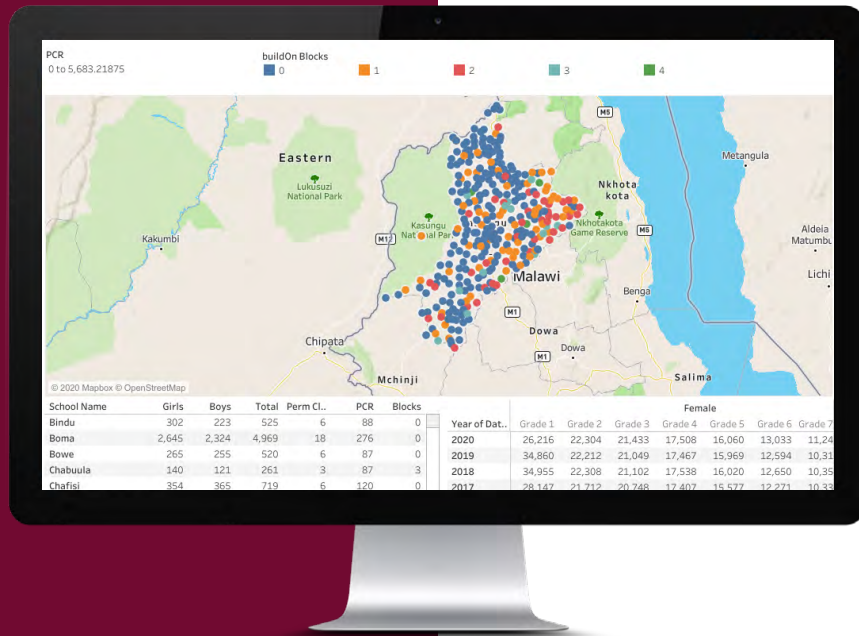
PCR
0 to 5,683.21875

buildOn Blocks
0 1 2 3 4

Eastern
Lukusuzi National Park
Kakumbi
M12
Kasungu National Park
M5
Metangula
Nkhota kota
Nkhotakota Game Reserve
M5
Aldeia Matumbi
Lichi
Malawi
Benga
M1
Dowa
Dowa
M1
Chipata
Mchinji
Salima
© 2020 Mapbox © OpenStreetMap

| School Name | Girls | Boys | Total | Perm Cl.. | PCR | Blocks |
|---|---|---|---|---|---|---|
| Bindu | 302 | 223 | 525 | 6 | 88 | 0 |
| Boma | 2,645 | 2,324 | 4,969 | 18 | 276 | 0 |
| Bowe | 265 | 255 | 520 | 6 | 87 | 0 |
| Chabuula | 140 | 121 | 261 | 3 | 87 | 3 |
| Chafisi | 354 | 365 | 719 | 6 | 120 | 0 |

Female

| Year of Dat.. | Grade 1 | Grade 2 | Grade 3 | Grade 4 | Grade 5 | Grade 6 | Grade 7 |
|---|---|---|---|---|---|---|---|
| 2020 | 26,216 | 22,304 | 21,433 | 17,508 | 16,060 | 13,033 | 11,24 |
| 2019 | 34,860 | 22,212 | 21,049 | 17,467 | 15,969 | 12,594 | 10,31 |
| 2018 | 34,955 | 22,308 | 21,102 | 17,538 | 16,020 | 12,650 | 10,35 |
| 2017 | 28,147 | 21,712 | 20,748 | 17,407 | 15,577 | 12,271 | 10,33 |